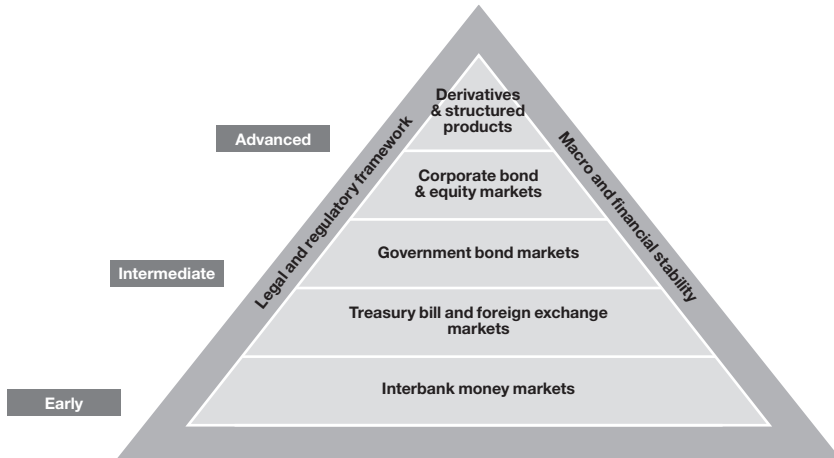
Advanced

Intermediate

Early

Legal and regulatory framework

Macro and financial stability

Derivatives & structured products

Corporate bond & equity markets

Government bond markets

Treasury bill and foreign exchange markets

Interbank money markets